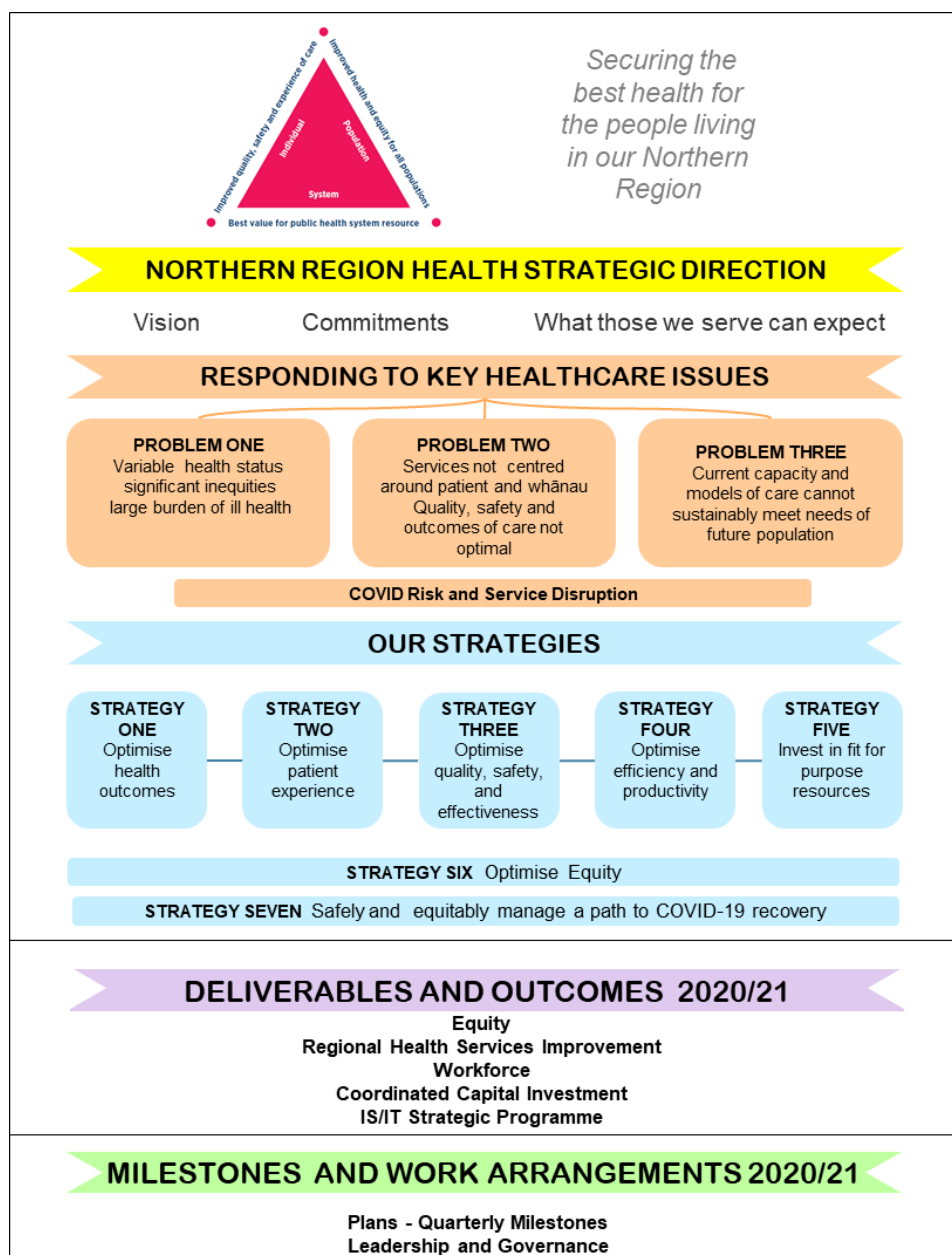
Improved quality, safety and experience of care
Improved health and equity for all populations
Individual
Population
System
Best value for public health system resource

Securing the best health for the people living in our Northern Region

NORTHERN REGION HEALTH STRATEGIC DIRECTION

Vision Commitments What those we serve can expect

RESPONDING TO KEY HEALTHCARE ISSUES

PROBLEM ONE
Variable health status significant inequities large burden of ill health

PROBLEM TWO
Services not centred around patient and whānau Quality, safety and outcomes of care not optimal

PROBLEM THREE
Current capacity and models of care cannot sustainably meet needs of future population

COVID Risk and Service Disruption

OUR STRATEGIES

STRATEGY ONE
Optimise health outcomes

STRATEGY TWO
Optimise patient experience

STRATEGY THREE
Optimise quality, safety, and effectiveness

STRATEGY FOUR
Optimise efficiency and productivity

STRATEGY FIVE
Invest in fit for purpose resources

STRATEGY SIX Optimise Equity

STRATEGY SEVEN Safely and equitably manage a path to COVID-19 recovery

DELIVERABLES AND OUTCOMES 2020/21

Equity
Regional Health Services Improvement
Workforce
Coordinated Capital Investment
IS/IT Strategic Programme

MILESTONES AND WORK ARRANGEMENTS 2020/21

Plans - Quarterly Milestones
Leadership and Governance